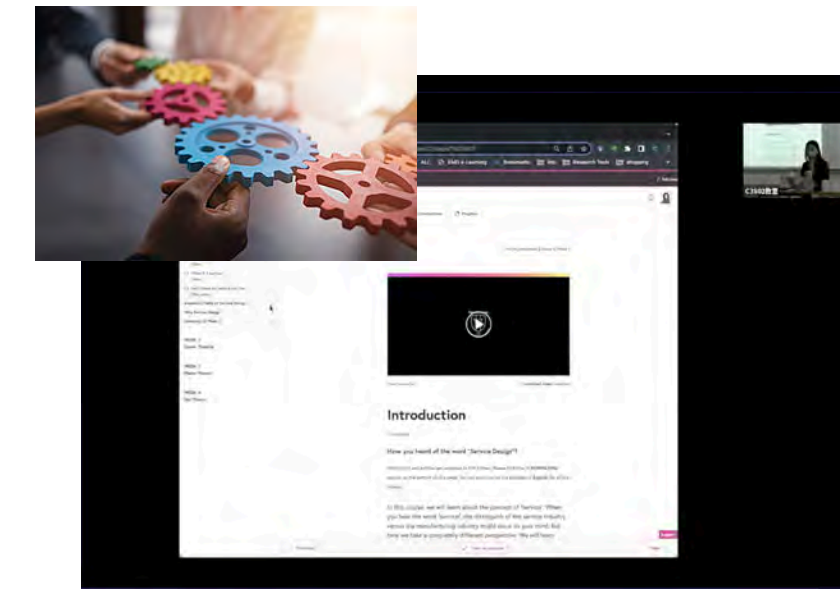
C3602教室

Introduction

How you heard of the word "Service Design"?

In this course, we will learn about the concept of "Service." When you hear the word "Service", the distinguish of the service industry versus the manufacturing industry might occur to your mind. But here we take a completely different perspective. We will learn